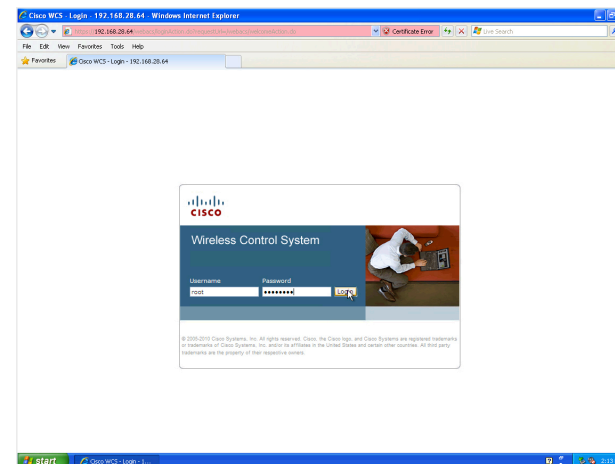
Cisco WCS - Login - 192.168.28.64 - Windows Internet Explorer

https://192.168.28.64/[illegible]

Certificate Error

Live Search

File Edit View Favorites Tools Help

Favorites

Cisco WCS - Login - 192.168.28.64

cisco

Wireless Control System

Username
root

Password
••••••••

Login

© 2005-2010 Cisco Systems, Inc. All rights reserved. Cisco, the Cisco logo, and Cisco Systems are registered trademarks or trademarks of Cisco Systems, Inc. and/or its affiliates in the United States and certain other countries. All third party trademarks are the property of their respective owners.

start

Cisco WCS - Login - 1...

2:13